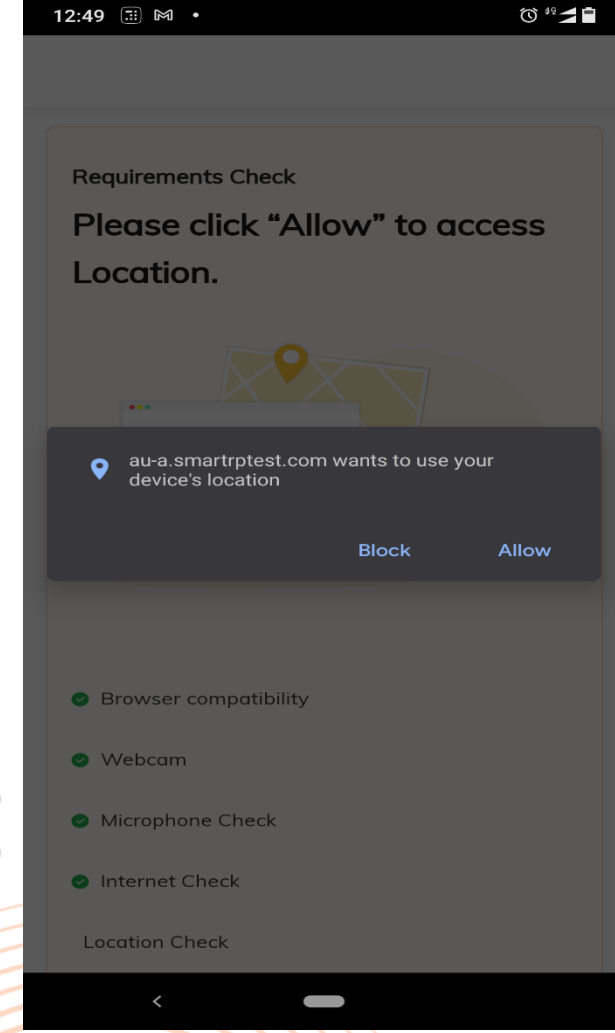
12:49

Requirements Check

Please click “Allow” to access Location.

au-a.smartrptest.com wants to use your device's location

Block Allow

Browser compatibility

Webcam

Microphone Check

Internet Check

Location Check